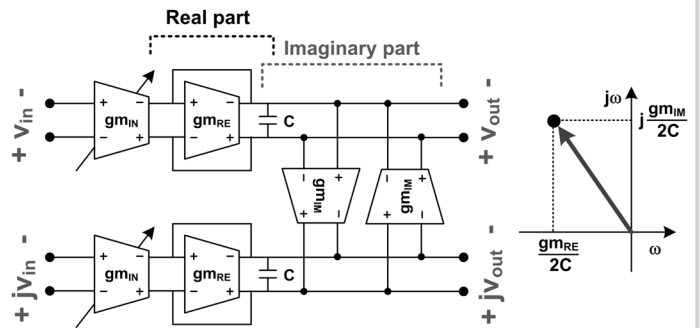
Real part

Imaginary part

+ $v_{in}$ -

$gm_{IN}$

$gm_{RE}$

C

+ $v_{out}$ -

$gm_{IM}$

$gm_{IM}$

+ $jv_{in}$ -

$gm_{IN}$

$gm_{RE}$

C

+ $jv_{out}$ -

$j\omega$

$j\frac{gm_{IM}}{2C}$

$\frac{gm_{RE}}{2C}$

$\omega$